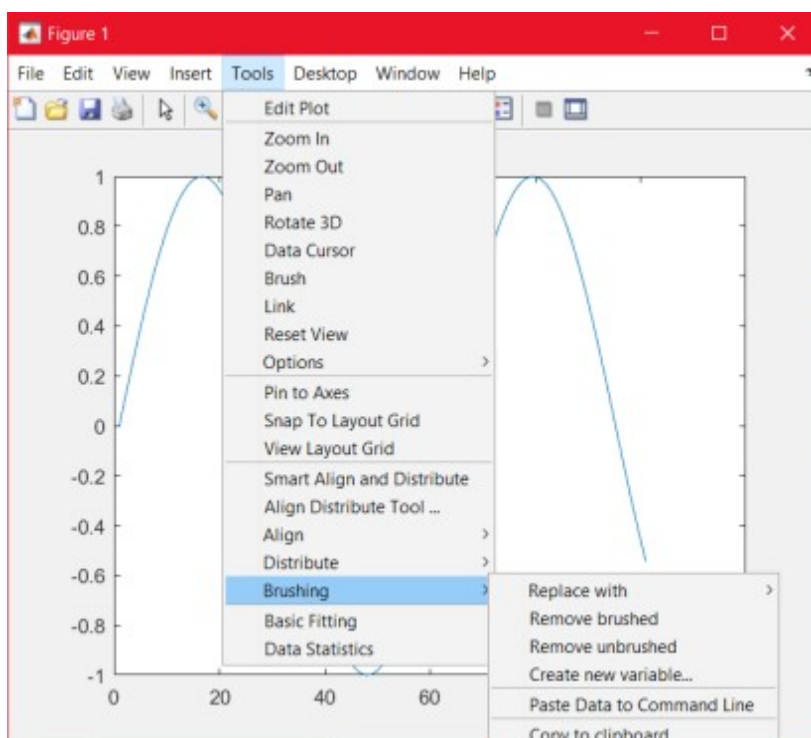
Figure 1

File Edit View Insert Tools Desktop Window Help

Edit Plot
Zoom In
Zoom Out
Pan
Rotate 3D
Data Cursor
Brush
Link
Reset View
Options
Pin to Axes
Snap To Layout Grid
View Layout Grid
Smart Align and Distribute
Align Distribute Tool ...
Align
Distribute
Brushing
Basic Fitting
Data Statistics

Replace with
Remove brushed
Remove unbrushed
Create new variable...
Paste Data to Command Line
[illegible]

1
0.8
0.6
0.4
0.2
0
-0.2
-0.4
-0.6
-0.8
-1
0
20
40
60